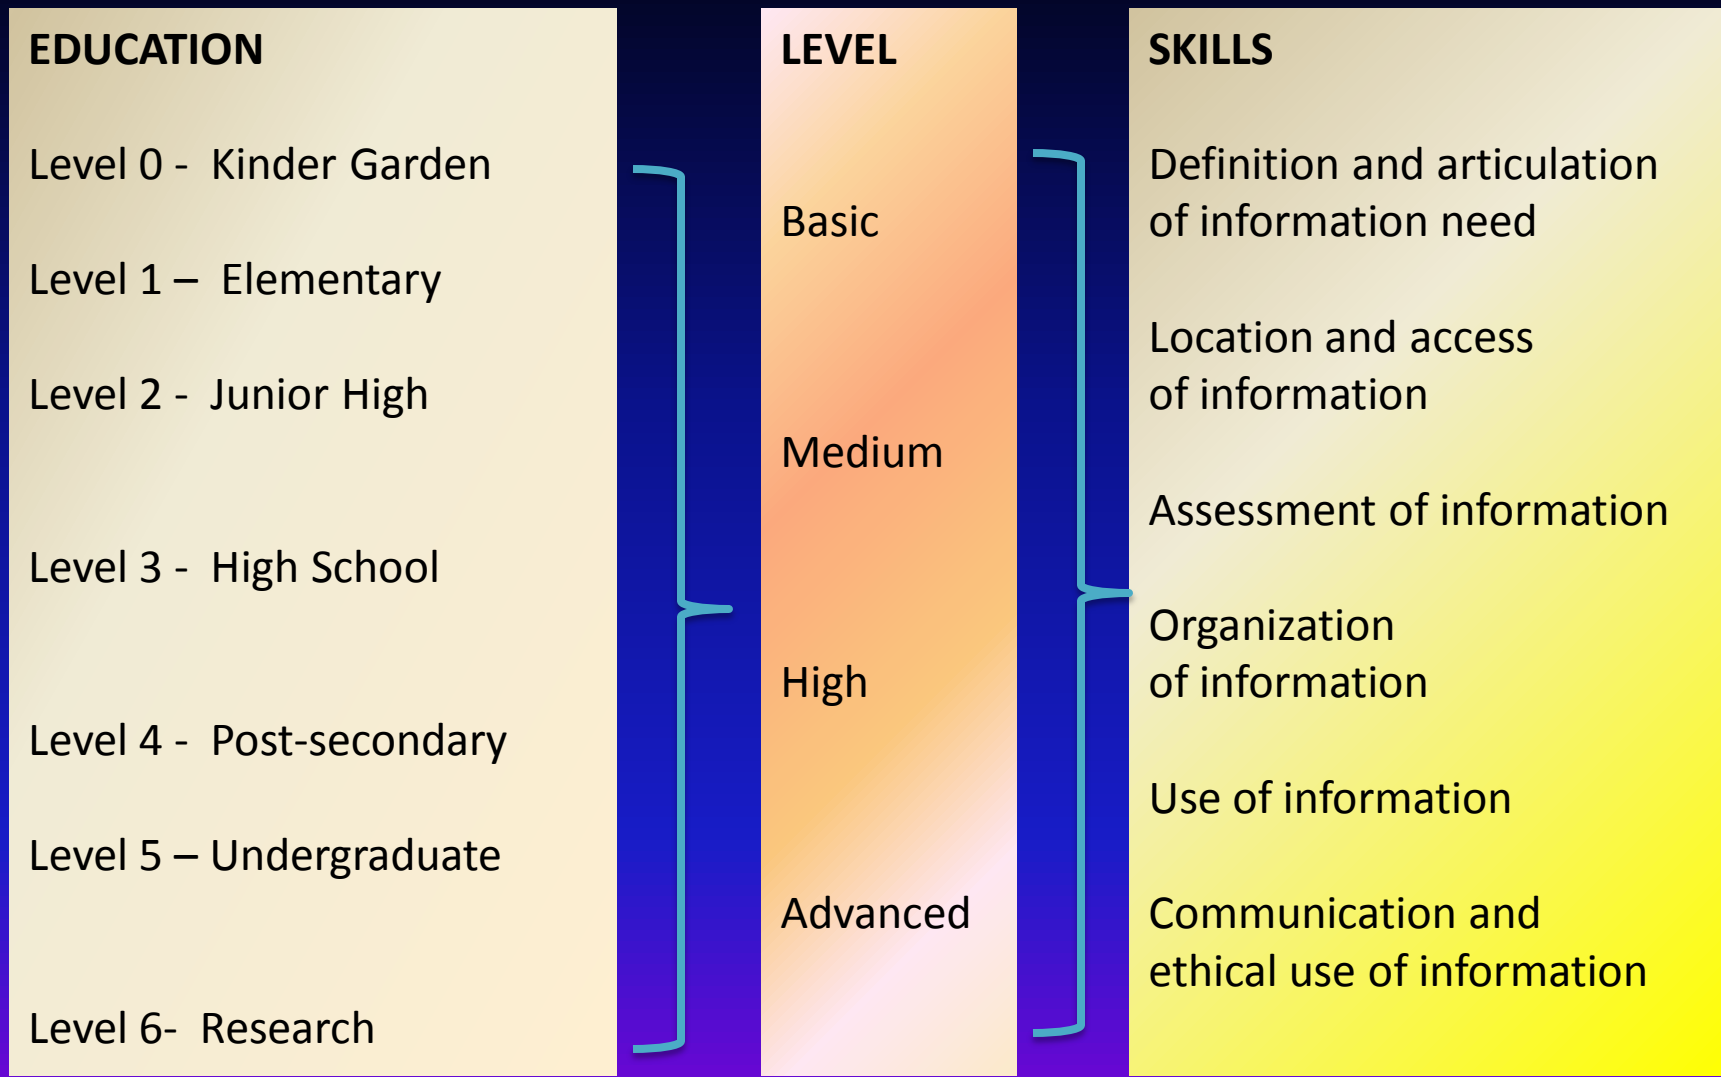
EDUCATION

Level 0 - Kinder Garden

Level 1 – Elementary

Level 2 - Junior High

Level 3 - High School

Level 4 - Post-secondary

Level 5 – Undergraduate

Level 6- Research

LEVEL

Basic

Medium

High

Advanced

SKILLS

Definition and articulation of information need

Location and access of information

Assessment of information

Organization of information

Use of information

Communication and ethical use of information